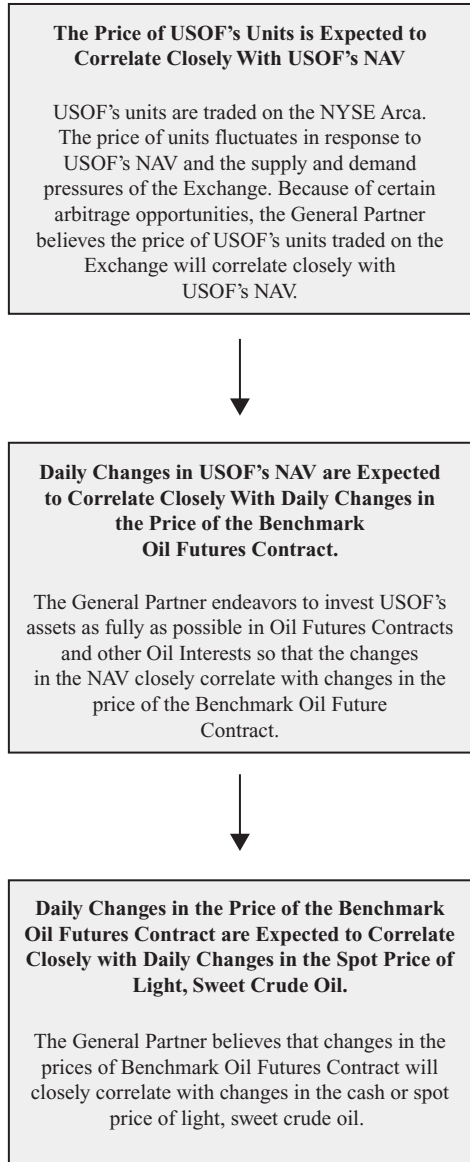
**The Price of USOF's Units is Expected to Correlate Closely With USOF's NAV**

USOF's units are traded on the NYSE Arca. The price of units fluctuates in response to USOF's NAV and the supply and demand pressures of the Exchange. Because of certain arbitrage opportunities, the General Partner believes the price of USOF's units traded on the Exchange will correlate closely with USOF's NAV.

**Daily Changes in USOF's NAV are Expected to Correlate Closely With Daily Changes in the Price of the Benchmark Oil Futures Contract.**

The General Partner endeavors to invest USOF's assets as fully as possible in Oil Futures Contracts and other Oil Interests so that the changes in the NAV closely correlate with changes in the price of the Benchmark Oil Future Contract.

**Daily Changes in the Price of the Benchmark Oil Futures Contract are Expected to Correlate Closely with Daily Changes in the Spot Price of Light, Sweet Crude Oil.**

The General Partner believes that changes in the prices of Benchmark Oil Futures Contract will closely correlate with changes in the cash or spot price of light, sweet crude oil.